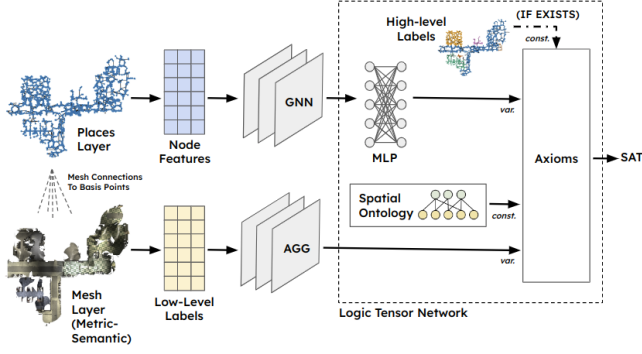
High-level Labels

(IF EXISTS)

const.

Places Layer

Node Features

GNN

var.

MLP

Axioms

SAT

Mesh Connections To Basis Points

Spatial Ontology

const.

AGG

var.

Mesh Layer (Metric-Semantic)

Low-Level Labels

Logic Tensor Network